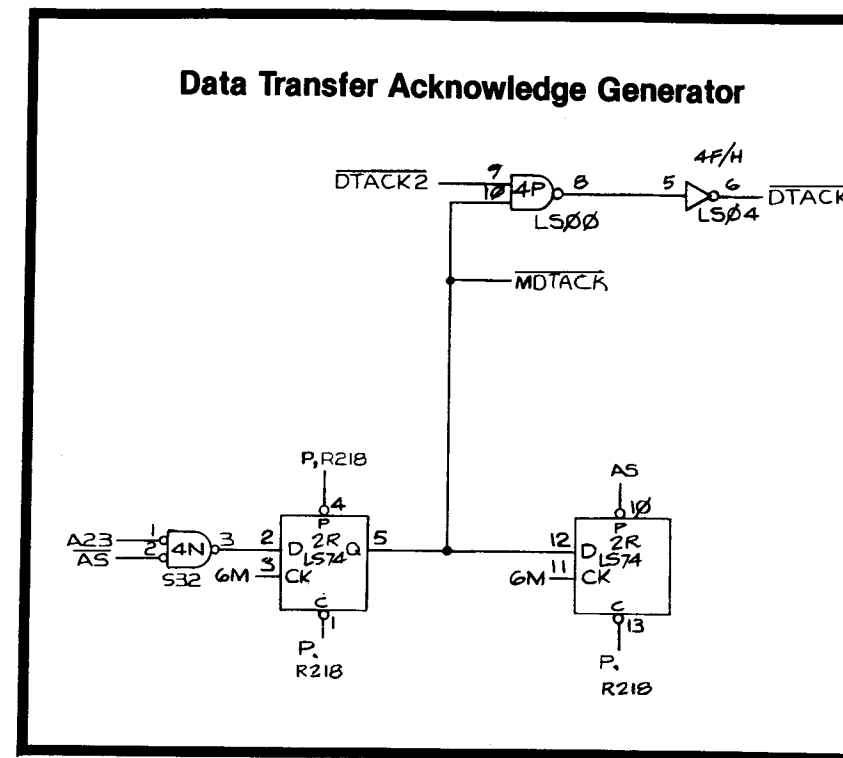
Data Transfer Acknowledge Generator

$\overline{DTACK2}$ 9 10 4P 8 LSØØ 5 4F/H 6 LSØ4 $\overline{DTACK}$

$\overline{MDTACK}$

P, R218 4 A23 1 $\overline{AS}$ 2 4N 3 S32 2 D P 2R LS74 Q 5 6M 3 CK C 1 P. R218

AS 1Ø 12 D P 2R LS74 6M 11 CK C 13 P. R218